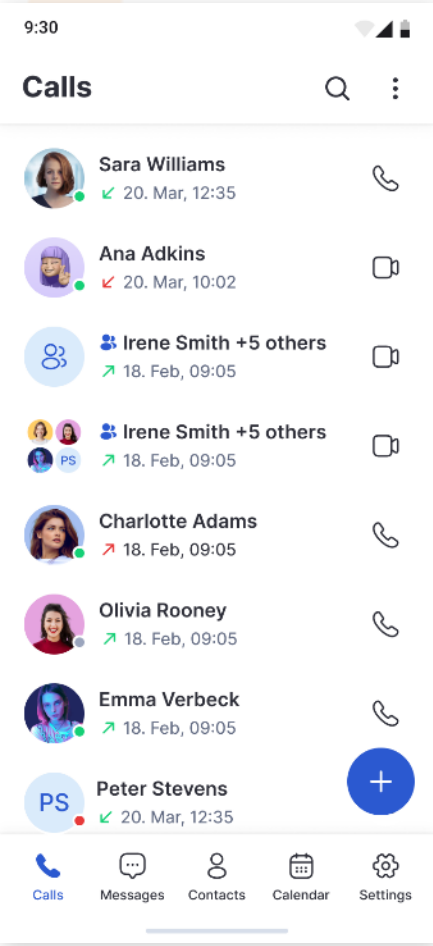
9:30

Calls

Sara Williams
20. Mar, 12:35

Ana Adkins
20. Mar, 10:02

Irene Smith +5 others
18. Feb, 09:05

PS

Irene Smith +5 others
18. Feb, 09:05

Charlotte Adams
18. Feb, 09:05

Olivia Rooney
18. Feb, 09:05

Emma Verbeck
18. Feb, 09:05

PS

Peter Stevens
20. Mar, 12:35

+

Calls
Messages
Contacts
Calendar
Settings